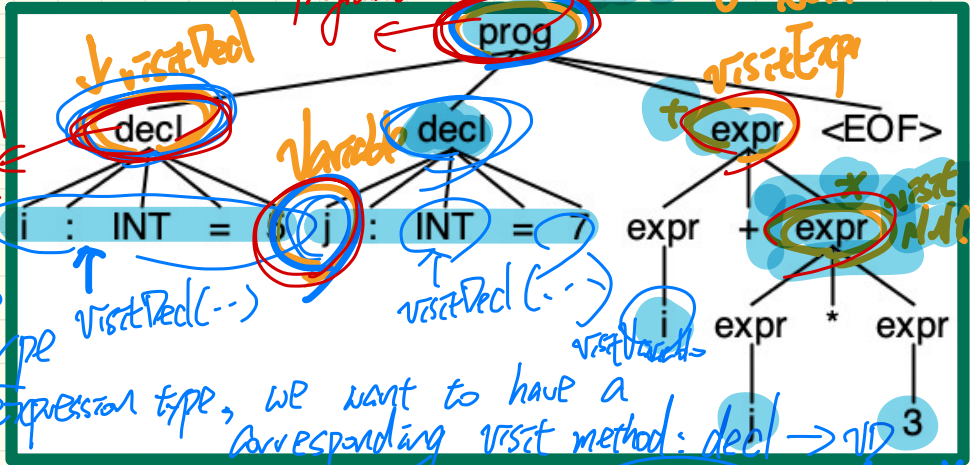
prog

decl
decl
expr
<EOF>

visitDecl
Variable
visitExpr
visitMul

i : INT = 6
j : INT = 7

expr + expr

i
expr * expr

j
3

visitDecl(...)
visitDecl(...)
visitVariable

type
Expression type, we want to have a corresponding visit method: decl → VD